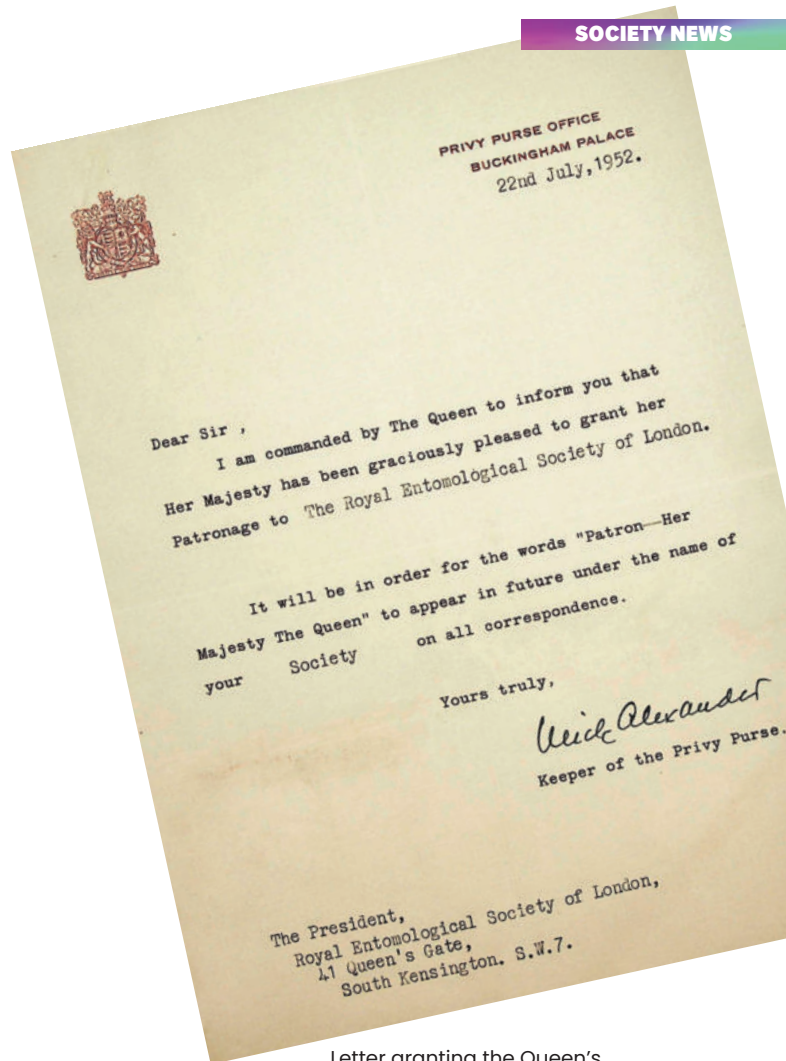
SOCIETY NEWS

PRIVY PURSE OFFICE
BUCKINGHAM PALACE
22nd July, 1952.

Dear Sir ,

I am commanded by The Queen to inform you that Her Majesty has been graciously pleased to grant her Patronage to The Royal Entomological Society of London.

It will be in order for the words "Patron—Her Majesty The Queen" to appear in future under the name of your Society on all correspondence.

Yours truly,

Ulick Alexander

Keeper of the Privy Purse.

The President,
Royal Entomological Society of London,
41 Queen's Gate,
South Kensington. S.W.7.

Letter granting the Queen's